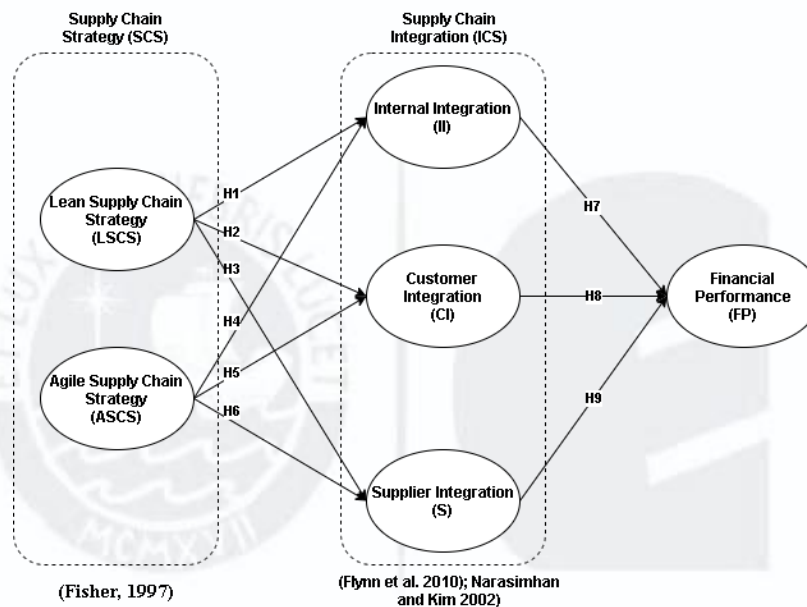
Supply Chain Strategy (SCS)

Supply Chain Integration (ICS)

Lean Supply Chain Strategy (LSCS)

Agile Supply Chain Strategy (ASCS)

H1

H2

H3

H4

H5

H6

Internal Integration (II)

Customer Integration (CI)

Supplier Integration (S)

H7

H8

H9

Financial Performance (FP)

(Fisher, 1997)

(Flynn et al. 2010); Narasimhan and Kim 2002)

MCMXVII